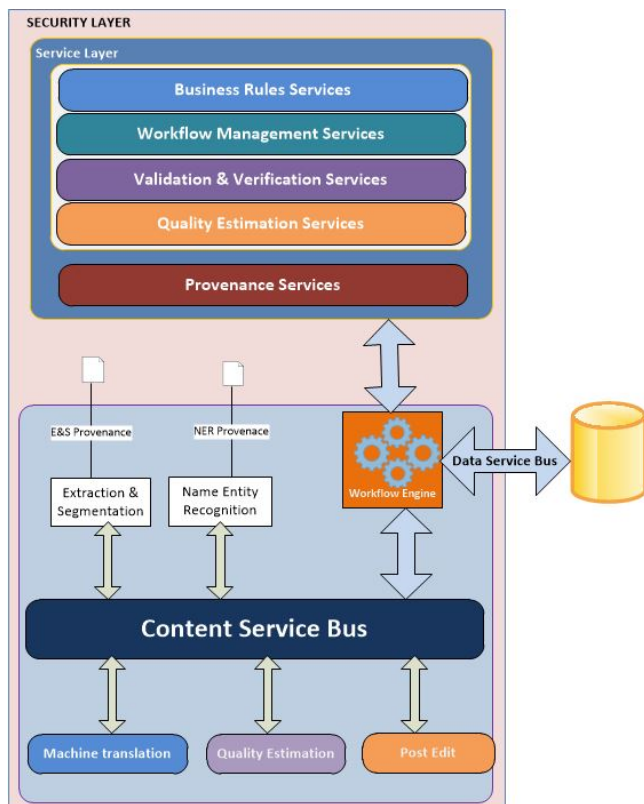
SECURITY LAYER

Service Layer

Business Rules Services

Workflow Management Services

Validation & Verification Services

Quality Estimation Services

Provenance Services

E&S Provenance

NER Provenace

Extraction & Segmentation

Name Entity Recognition

Workflow Engine

Data Service Bus

Content Service Bus

Machine translation

Quality Estimation

Post Edit